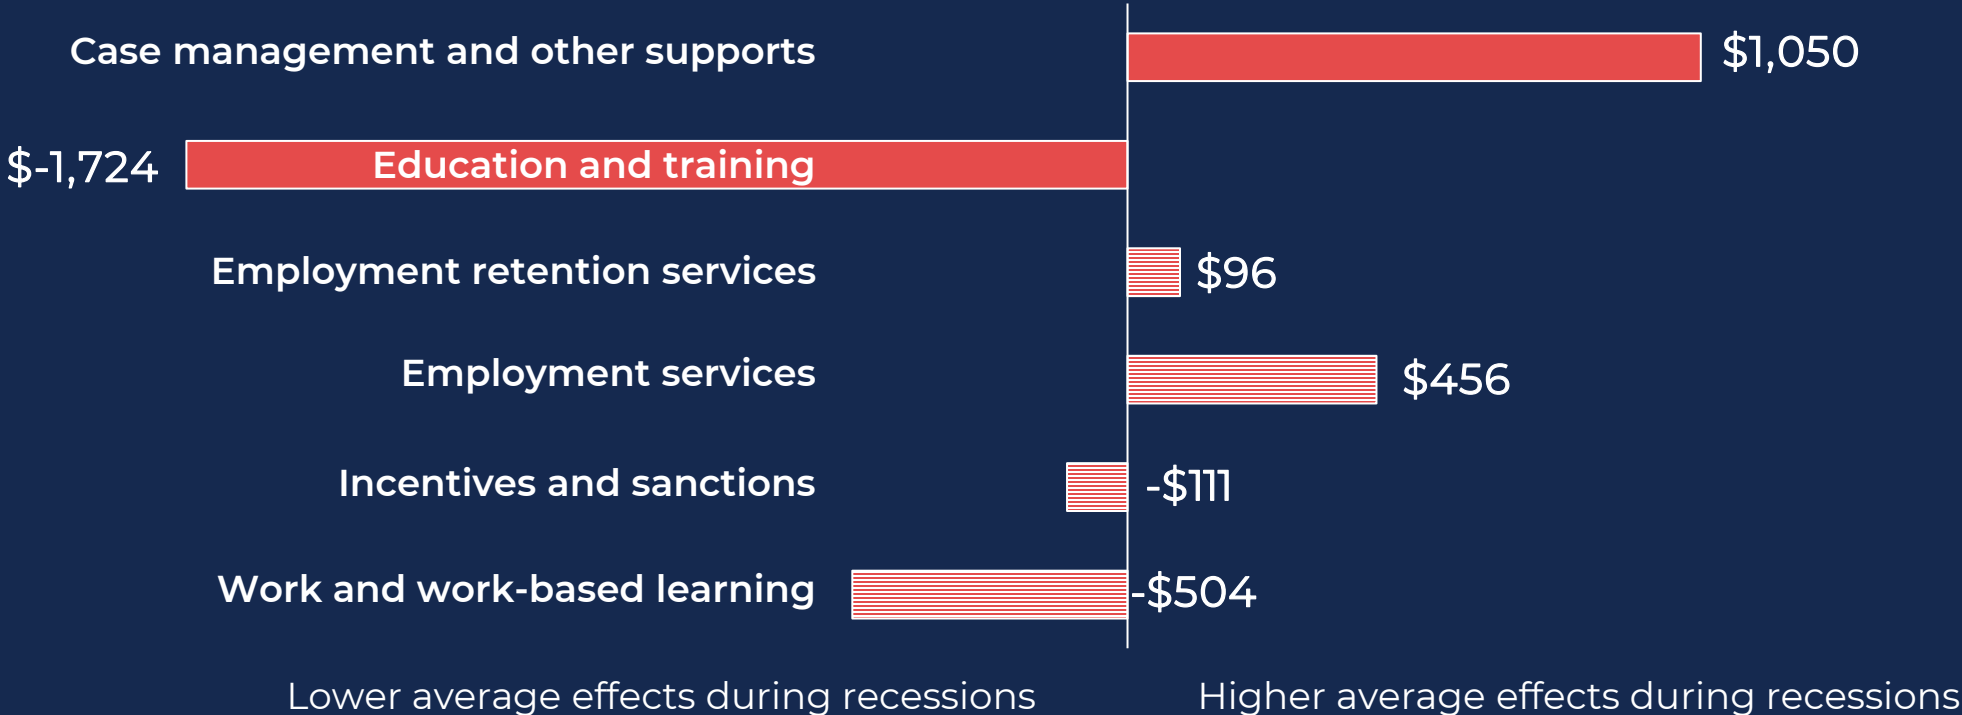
Case management and other supports $1,050

$-1,724 Education and training

Employment retention services $96

Employment services $456

Incentives and sanctions -$111

Work and work-based learning -$504

Lower average effects during recessions

Higher average effects during recessions